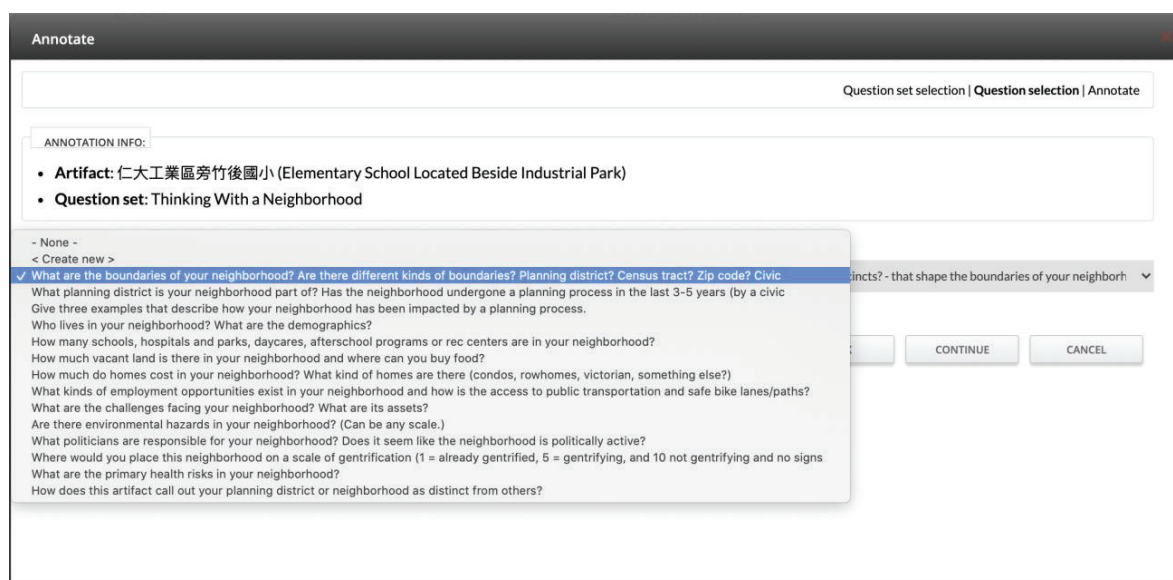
Annotate

Question set selection | **Question selection** | Annotate

ANNOTATION INFO:

- **Artifact**: 仁大工業區旁竹後國小 (Elementary School Located Beside Industrial Park)
- **Question set**: Thinking With a Neighborhood

- None -
< Create new >
✓ What are the boundaries of your neighborhood? Are there different kinds of boundaries? Planning district? Census tract? Zip code? Civic
What planning district is your neighborhood part of? Has the neighborhood undergone a planning process in the last 3-5 years (by a civic
Give three examples that describe how your neighborhood has been impacted by a planning process.
Who lives in your neighborhood? What are the demographics?
How many schools, hospitals and parks, daycares, afterschool programs or rec centers are in your neighborhood?
How much vacant land is there in your neighborhood and where can you buy food?
How much do homes cost in your neighborhood? What kind of homes are there (condos, rowhomes, victorian, something else?)
What kinds of employment opportunities exist in your neighborhood and how is the access to public transportation and safe bike lanes/paths?
What are the challenges facing your neighborhood? What are its assets?
Are there environmental hazards in your neighborhood? (Can be any scale.)
What politicians are responsible for your neighborhood? Does it seem like the neighborhood is politically active?
Where would you place this neighborhood on a scale of gentrification (1 = already gentrified, 5 = gentrifying, and 10 not gentrifying and no signs
What are the primary health risks in your neighborhood?
How does this artifact call out your planning district or neighborhood as distinct from others?

tincts? - that shape the boundaries of your neighborh

CONTINUE

CANCEL